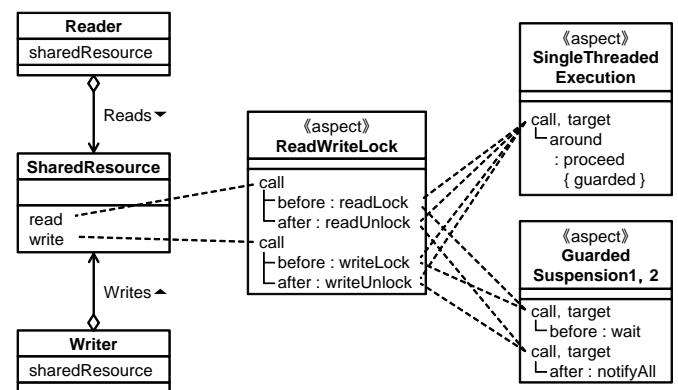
Reader
sharedResource

Reads

SharedResource
read
write

Writes

Writer
sharedResource

《aspect》
ReadWriteLock
call
before : readLock
after : readUnlock
call
before : writeLock
after : writeUnlock

《aspect》
SingleThreaded Execution
call, target
around
: proceed
{ guarded }

《aspect》
Guarded Suspension1, 2
call, target
before : wait
call, target
after : notifyAll